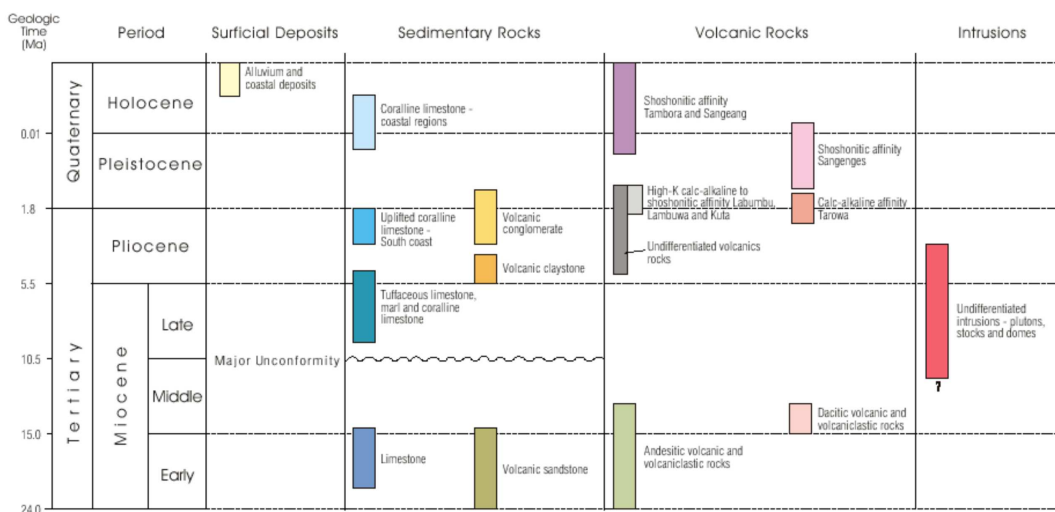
| Geologic Time (Ma) | Period | | Surficial Deposits | Sedimentary Rocks | Volcanic Rocks | Intrusions |
|---|---|---|---|---|---|---|
| | Quaternary | Holocene | Alluvium and coastal deposits | Coralline limestone - coastal regions | Shoshonitic affinity Tambora and Sangeang | |
| 0.01 | | Pleistocene | | | Shoshonitic affinity Sangenges | |
| 1.8 | Tertiary | Pliocene | | Uplifted coralline limestone - South coast; Volcanic conglomerate; Volcanic claystone | High-K calc-alkaline to shoshonitic affinity Labumbu, Lambuwa and Kuta; Calc-alkaline affinity Tarowa; Undifferentiated volcanics rocks | Undifferentiated intrusions - plutons, stocks and domes |
| 5.5 | | Miocene Late | | Tuffaceous limestone, marl and coralline limestone | | |
| 10.5 | | Miocene Middle | Major Unconformity | | Dacitic volcanic and volcaniclastic rocks | ? |
| 15.0 | | Miocene Early | | Limestone; Volcanic sandstone | Andesitic volcanic and volcaniclastic rocks | |
| 24.0 | | | | | | |